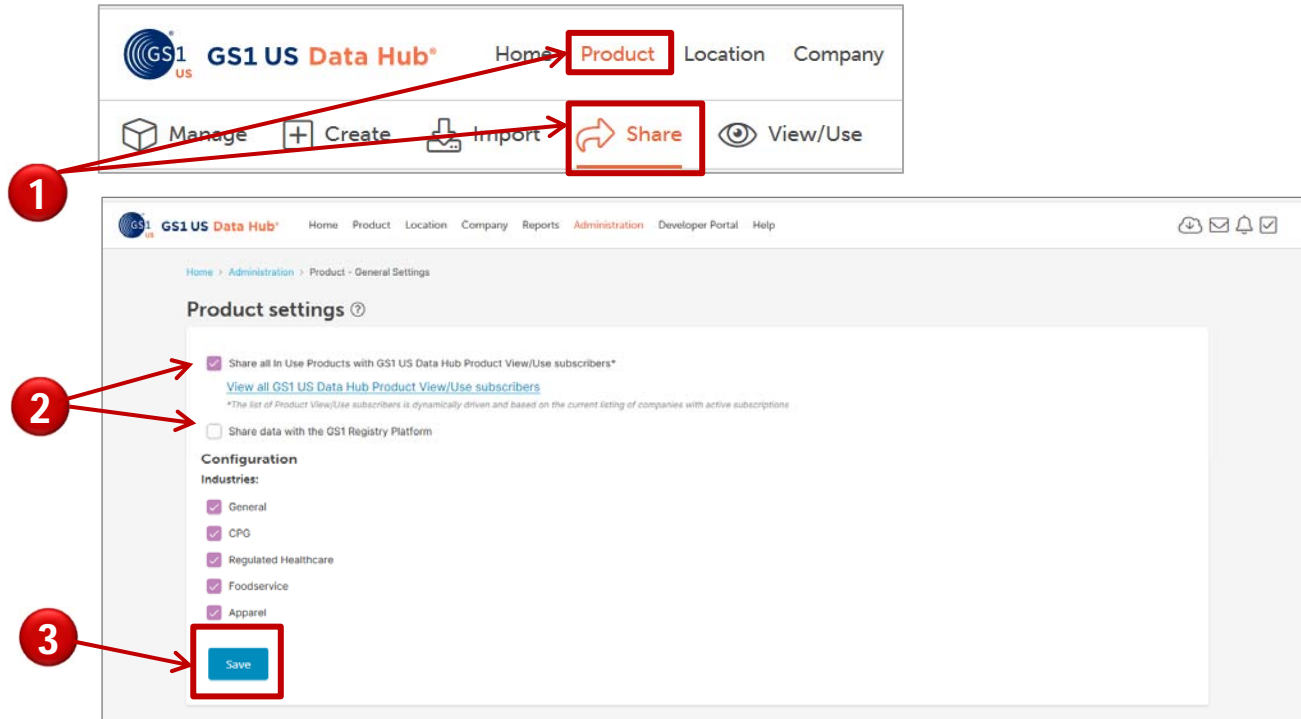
GS1 US

GS1 US Data Hub®

Home Product Location Company

Manage Create Import Share View/Use

1

GS1 US

GS1 US Data Hub®

Home Product Location Company Reports Administration Developer Portal Help

Home > Administration > Product - General Settings

Product settings

Share all In Use Products with GS1 US Data Hub Product View/Use subscribers*

View all GS1 US Data Hub Product View/Use subscribers

*The list of Product View/Use subscribers is dynamically driven and based on the current listing of companies with active subscriptions

2

Share data with the GS1 Registry Platform

Configuration

Industries:

General

CPG

Regulated Healthcare

Foodservice

Apparel

3

Save